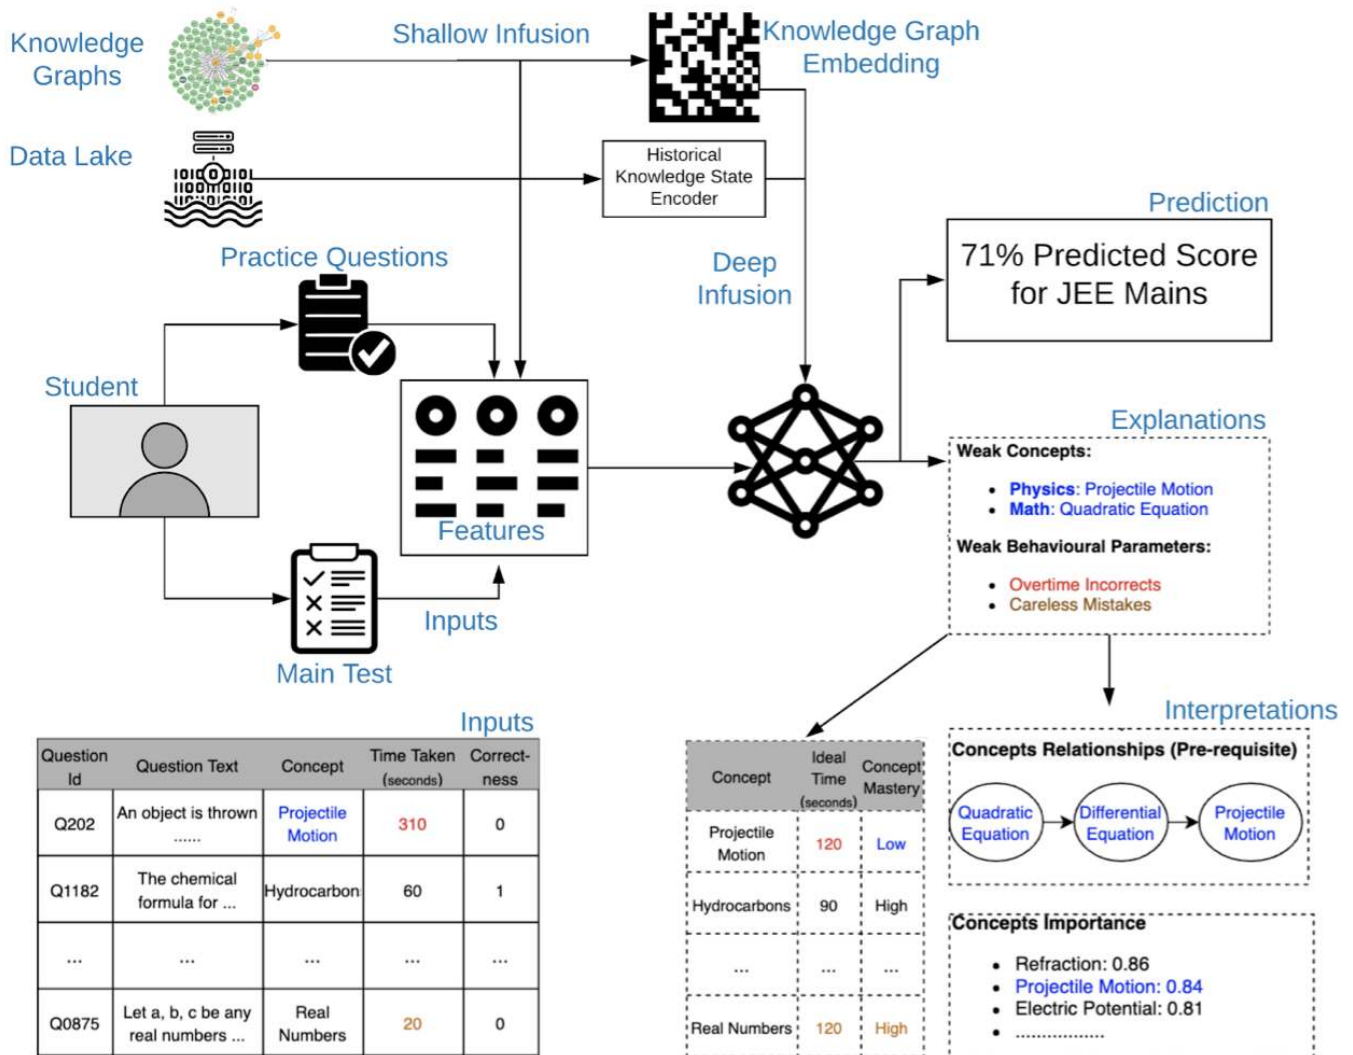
Knowledge Graphs

Shallow Infusion

Knowledge Graph Embedding

Data Lake

Historical Knowledge State Encoder

Prediction

71% Predicted Score for JEE Mains

Practice Questions

Deep Infusion

Student

Features

Explanations

Weak Concepts:

- Physics: Projectile Motion
- Math: Quadratic Equation

Weak Behavioural Parameters:

- Overtime Incorrects
- Careless Mistakes

Inputs

Main Test

Inputs

| Question Id | Question Text | Concept | Time Taken (seconds) | Correct-ness |
|---|---|---|---|---|
| Q202 | An object is thrown ...... | Projectile Motion | 310 | 0 |
| Q1182 | The chemical formula for ... | Hydrocarbon | 60 | 1 |
| ... | ... | ... | ... | ... |
| Q0875 | Let a, b, c be any real numbers ... | Real Numbers | 20 | 0 |

| Concept | Ideal Time (seconds) | Concept Mastery |
|---|---|---|
| Projectile Motion | 120 | Low |
| Hydrocarbons | 90 | High |
| ... | ... | ... |
| Real Numbers | 120 | High |

Interpretations

Concepts Relationships (Pre-requisite)

Quadratic Equation → Differential Equation → Projectile Motion

Concepts Importance

- Refraction: 0.86
- Projectile Motion: 0.84
- Electric Potential: 0.81
- ................